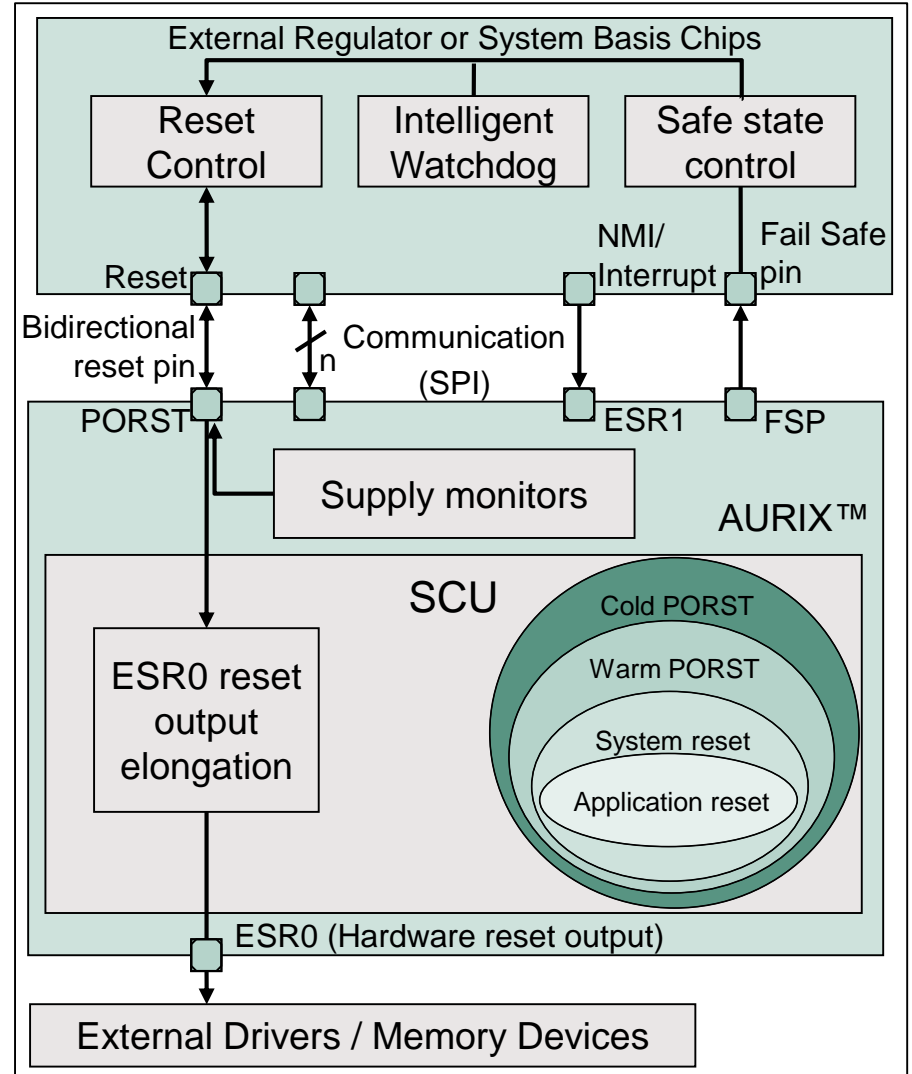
External Regulator or System Basis Chips

Reset Control

Intelligent Watchdog

Safe state control

Reset

NMI/ Interrupt

Fail Safe pin

Bidirectional reset pin

n

Communication (SPI)

PORST

ESR1

FSP

Supply monitors

AURIX™

SCU

ESR0 reset output elongation

Cold PORST

Warm PORST

System reset

Application reset

ESR0 (Hardware reset output)

External Drivers / Memory Devices